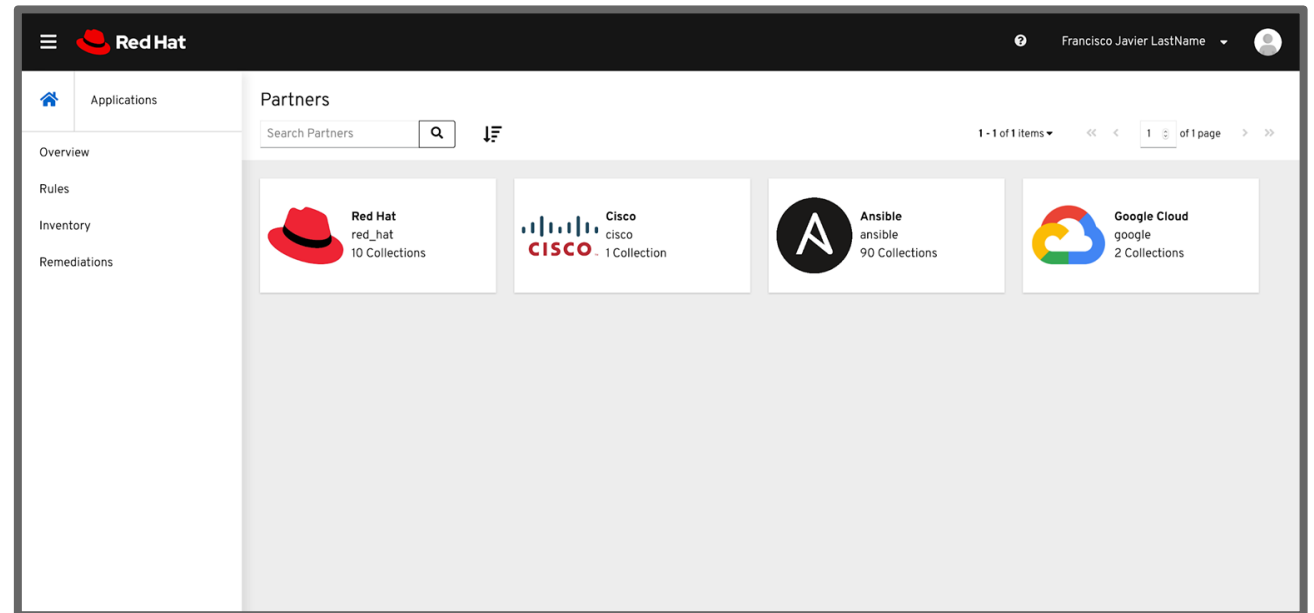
Red Hat

Francisco Javier LastName

Applications

Overview

Rules

Inventory

Remediations

Partners

Search Partners

1 - 1 of 1 items

1 of 1 page

Red Hat
red_hat
10 Collections

CISCO
Cisco
cisco
1 Collection

Ansible
ansible
90 Collections

Google Cloud
google
2 Collections